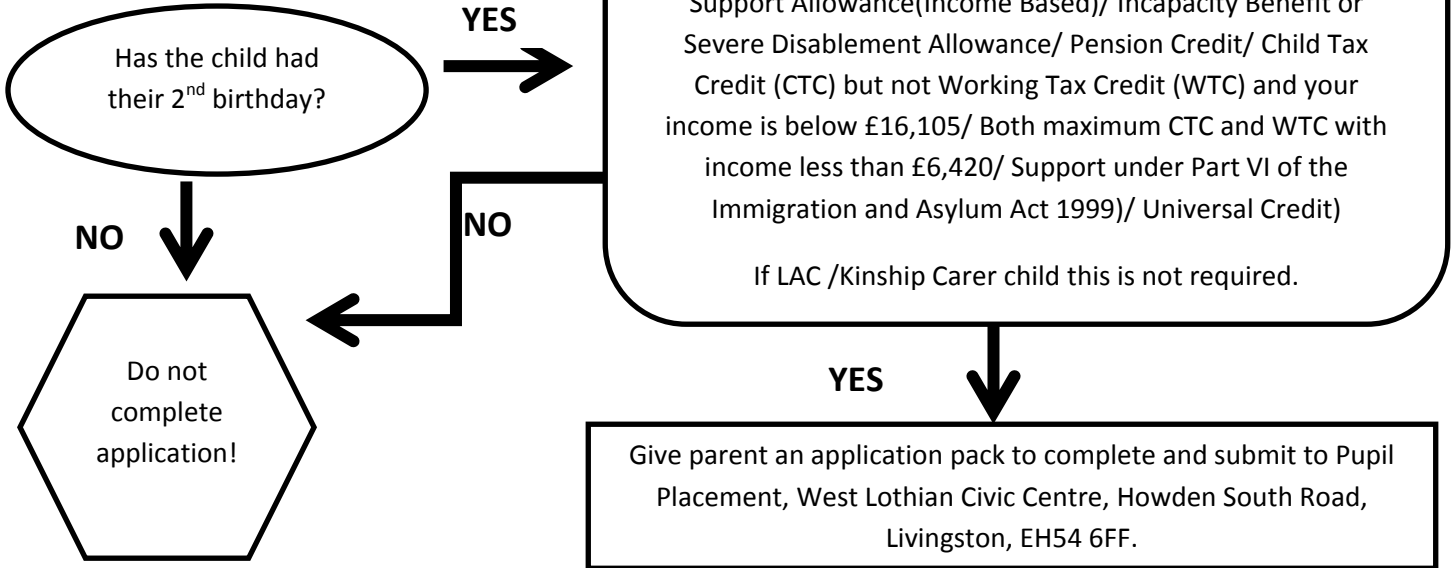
Has the child had their 2$^{nd}$ birthday?

YES

Support Allowance(Income Based)/ Incapacity Benefit or Severe Disablement Allowance/ Pension Credit/ Child Tax Credit (CTC) but not Working Tax Credit (WTC) and your income is below £16,105/ Both maximum CTC and WTC with income less than £6,420/ Support under Part VI of the Immigration and Asylum Act 1999)/ Universal Credit)

If LAC /Kinship Carer child this is not required.

NO

NO

Do not complete application!

YES

Give parent an application pack to complete and submit to Pupil Placement, West Lothian Civic Centre, Howden South Road, Livingston, EH54 6FF.